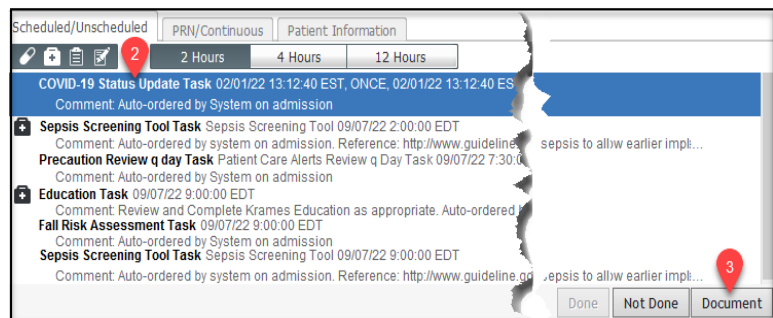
Scheduled/Unscheduled PRN/Continuous Patient Information

2 2 Hours 4 Hours 12 Hours

COVID-19 Status Update Task 02/01/22 13:12:40 EST, ONCE, 02/01/22 13:12:40 ES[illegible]
Comment: Auto-ordered by System on admission

Sepsis Screening Tool Task Sepsis Screening Tool 09/07/22 2:00:00 EDT
Comment: Auto-ordered by system on admission. Reference: http://www.guideline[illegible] sepsis to allow earlier impl...

Precaution Review q day Task Patient Care Alerts Review q Day Task 09/07/22 7:30:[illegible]
Comment: Auto-ordered by System on admission

Education Task 09/07/22 9:00:00 EDT
Comment: Review and Complete Krames Education as appropriate. Auto-ordered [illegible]

Fall Risk Assessment Task 09/07/22 9:00:00 EDT
Comment: Auto-ordered by System on admission

Sepsis Screening Tool Task Sepsis Screening Tool 09/07/22 9:00:00 EDT
Comment: Auto-ordered by system on admission. Reference: http://www.guideline.go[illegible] sepsis to allow earlier impl...

3
Done Not Done Document